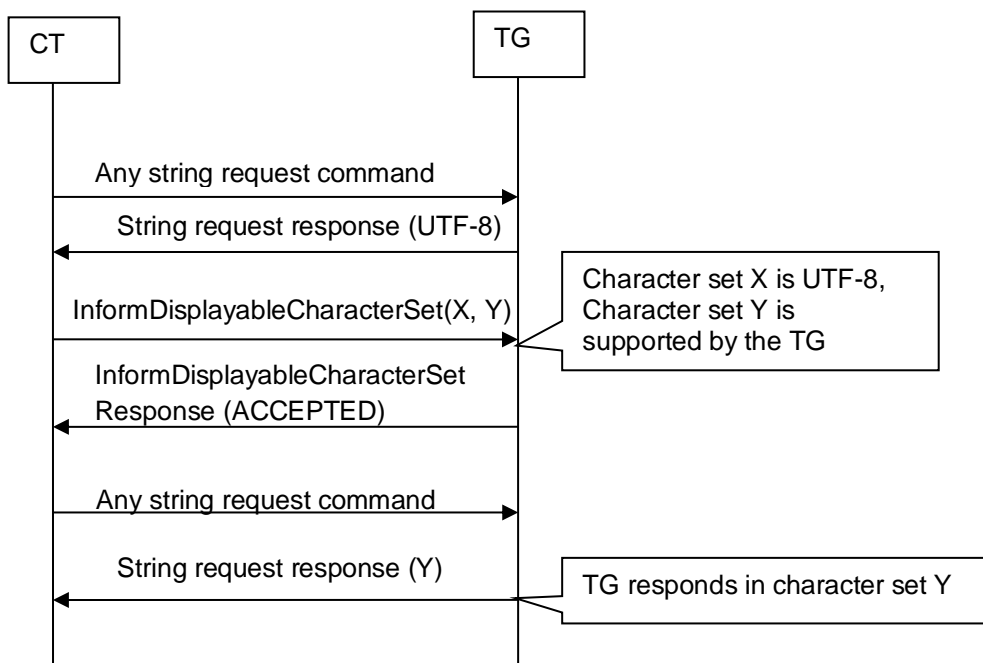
CT

TG

Any string request command

String request response (UTF-8)

InformDisplayableCharacterSet(X, Y)

Character set X is UTF-8, Character set Y is supported by the TG

InformDisplayableCharacterSet Response (ACCEPTED)

Any string request command

String request response (Y)

TG responds in character set Y